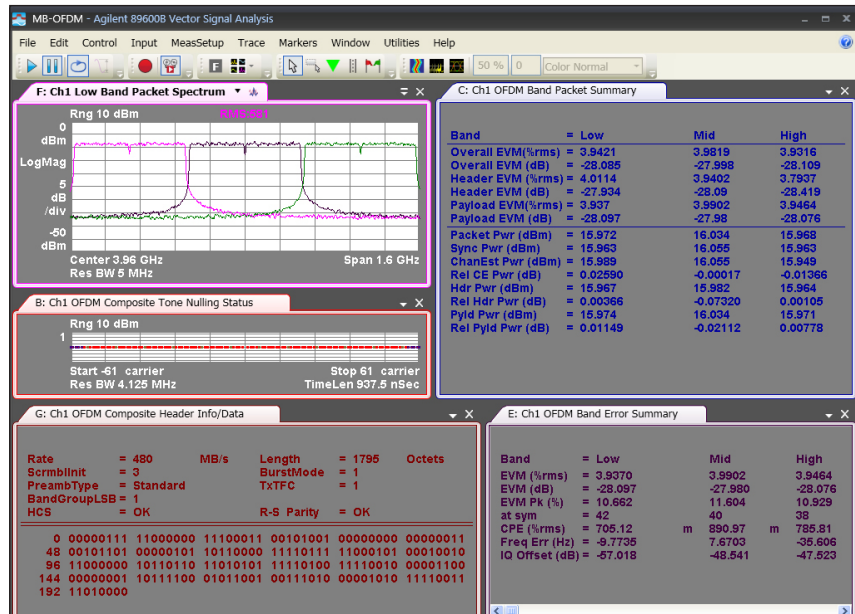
MB-OFDM - Agilent 89600B Vector Signal Analysis

File Edit Control Input MeasSetup Trace Markers Window Utilities Help

50 % 0 Color Normal

F: Ch1 Low Band Packet Spectrum

Rng 10 dBm RMS:681

0 dBm LogMag 5 dB /div -50 dBm

Center 3.96 GHz Span 1.6 GHz
Res BW 5 MHz

C: Ch1 OFDM Band Packet Summary

| Band | = Low | Mid | High |
|---|---|---|---|
| Overall EVM(%rms) | = 3.9421 | 3.9819 | 3.9316 |
| Overall EVM (dB) | = -28.085 | -27.998 | -28.109 |
| Header EVM (%rms) | = 4.0114 | 3.9402 | 3.7937 |
| Header EVM (dB) | = -27.934 | -28.09 | -28.419 |
| Payload EVM(%rms) | = 3.937 | 3.9902 | 3.9464 |
| Payload EVM (dB) | = -28.097 | -27.98 | -28.076 |
| Packet Pwr (dBm) | = 15.972 | 16.034 | 15.968 |
| Sync Pwr (dBm) | = 15.963 | 16.055 | 15.963 |
| ChanEst Pwr (dBm) | = 15.989 | 16.055 | 15.949 |
| Rel CE Pwr (dB) | = 0.02590 | -0.00017 | -0.01366 |
| Hdr Pwr (dBm) | = 15.967 | 15.982 | 15.964 |
| Rel Hdr Pwr (dB) | = 0.00366 | -0.07320 | 0.00105 |
| Pyld Pwr (dBm) | = 15.974 | 16.034 | 15.971 |
| Rel Pyld Pwr (dB) | = 0.01149 | -0.02112 | 0.00778 |

B: Ch1 OFDM Composite Tone Nulling Status

Rng 10 dBm
1

Start -61 carrier Stop 61 carrier
Res BW 4.125 MHz TimeLen 937.5 nSec

G: Ch1 OFDM Composite Header Info/Data

Rate = 480 MB/s Length = 1795 Octets
ScrmblInit = 3 BurstMode = 1
PreambType = Standard TxTFC = 1
BandGroupLSB = 1
HCS = OK R-S Parity = OK

0 00000111 11000000 11100011 00101001 00000000 00000011
48 00101101 00000101 10110000 11110111 11100101 00010010
96 11000000 10110110 11010101 11110100 11110010 00001100
144 00000001 10111100 01011001 00111010 00010010 11110011
192 11010000

E: Ch1 OFDM Band Error Summary

| Band | = Low | | Mid | | High |
|---|---|---|---|---|---|
| EVM (%rms) | = 3.9370 | | 3.9902 | | 3.9464 |
| EVM (dB) | = -28.097 | | -27.980 | | -28.076 |
| EVM Pk (%) | = 10.662 | | 11.604 | | 10.929 |
| at sym | = 42 | | 40 | | 38 |
| CPE (%rms) | = 705.12 | m | 890.97 | m | 785.81 |
| Freq Err (Hz) | = -9.7735 | | 7.6703 | | -35.606 |
| IQ Offset (dB) | = -57.018 | | -48.541 | | -47.523 |